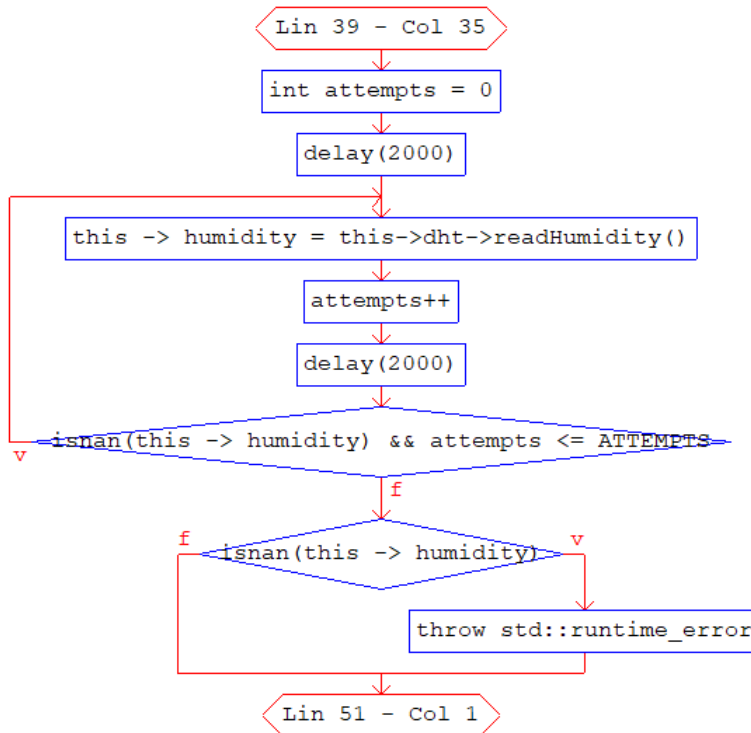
Lin 39 - Col 35

int attempts = 0

delay(2000)

this -> humidity = this->dht->readHumidity()

attempts++

delay(2000)

v

isnan(this -> humidity) && attempts <= ATTEMPTS

f

f

isnan(this -> humidity)

v

throw std::runtime_error

Lin 51 - Col 1